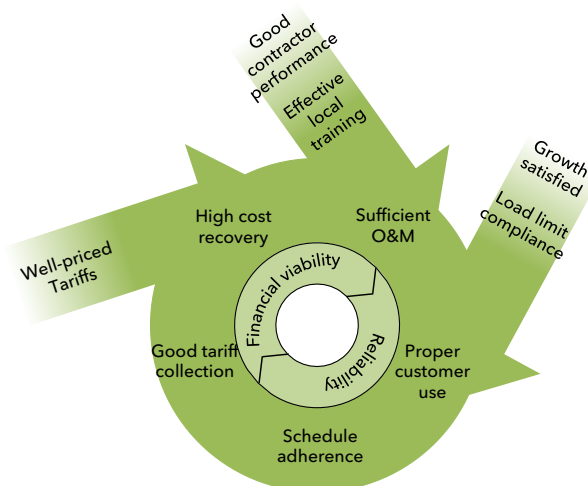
Good contractor performance

Effective local training

Growth satisfied

Load limit compliance

Well-priced Tariffs

High cost recovery

Sufficient O&M

Financial viability

Reliability

Good tariff collection

Proper customer use

Schedule adherence